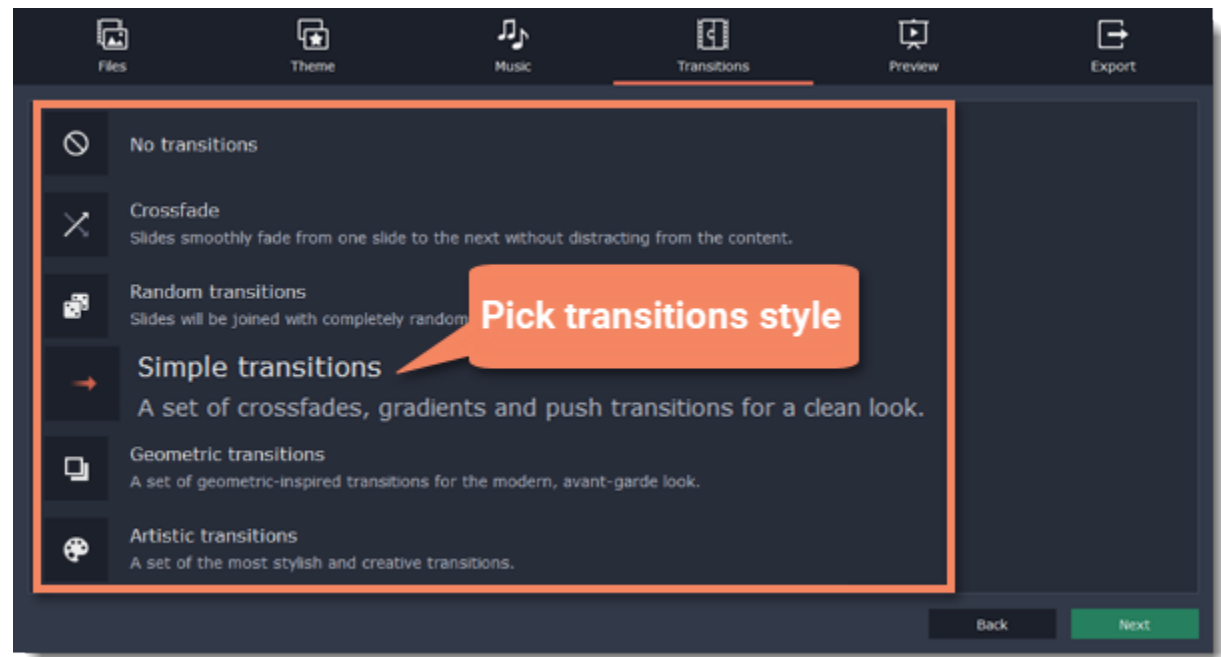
Files Theme Music Transitions Preview Export

No transitions

Crossfade
Slides smoothly fade from one slide to the next without distracting from the content.

Random transitions
Slides will be joined with completely random

Pick transitions style

Simple transitions
A set of crossfades, gradients and push transitions for a clean look.

Geometric transitions
A set of geometric-inspired transitions for the modern, avant-garde look.

Artistic transitions
A set of the most stylish and creative transitions.

Back Next